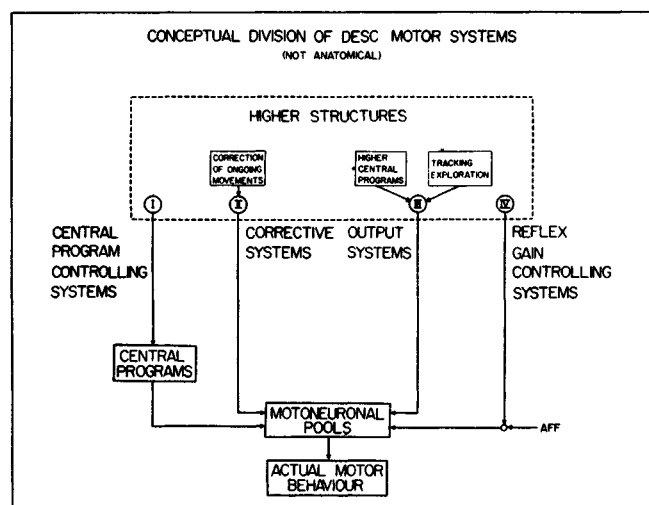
CONCEPTUAL DIVISION OF DESC MOTOR SYSTEMS
(NOT ANATOMICAL)

HIGHER STRUCTURES

CORRECTION OF ONGOING MOVEMENTS

HIGHER CENTRAL PROGRAMS

TRACKING EXPLORATION

I

II

III

IV

CENTRAL PROGRAM CONTROLLING SYSTEMS

CORRECTIVE SYSTEMS

OUTPUT SYSTEMS

REFLEX GAIN CONTROLLING SYSTEMS

CENTRAL PROGRAMS

MOTONEURONAL POOLS

AFF

ACTUAL MOTOR BEHAVIOUR